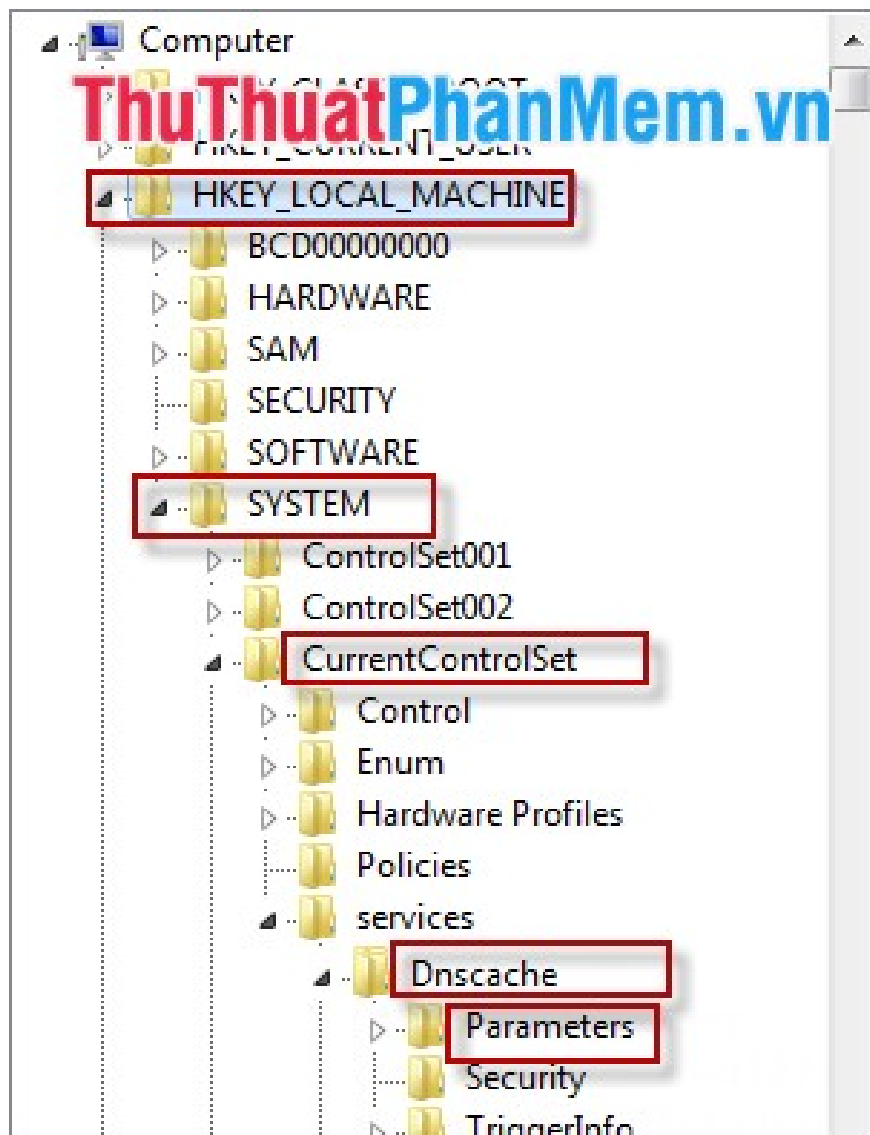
Computer
HKEY_CLASSES_ROOT
ThuThuatPhanMem.vn
HKEY_CURRENT_USER
HKEY_LOCAL_MACHINE
BCD00000000
HARDWARE
SAM
SECURITY
SOFTWARE
SYSTEM
ControlSet001
ControlSet002
CurrentControlSet
Control
Enum
Hardware Profiles
Policies
services
Dnscache
Parameters
Security
TriggerInfo